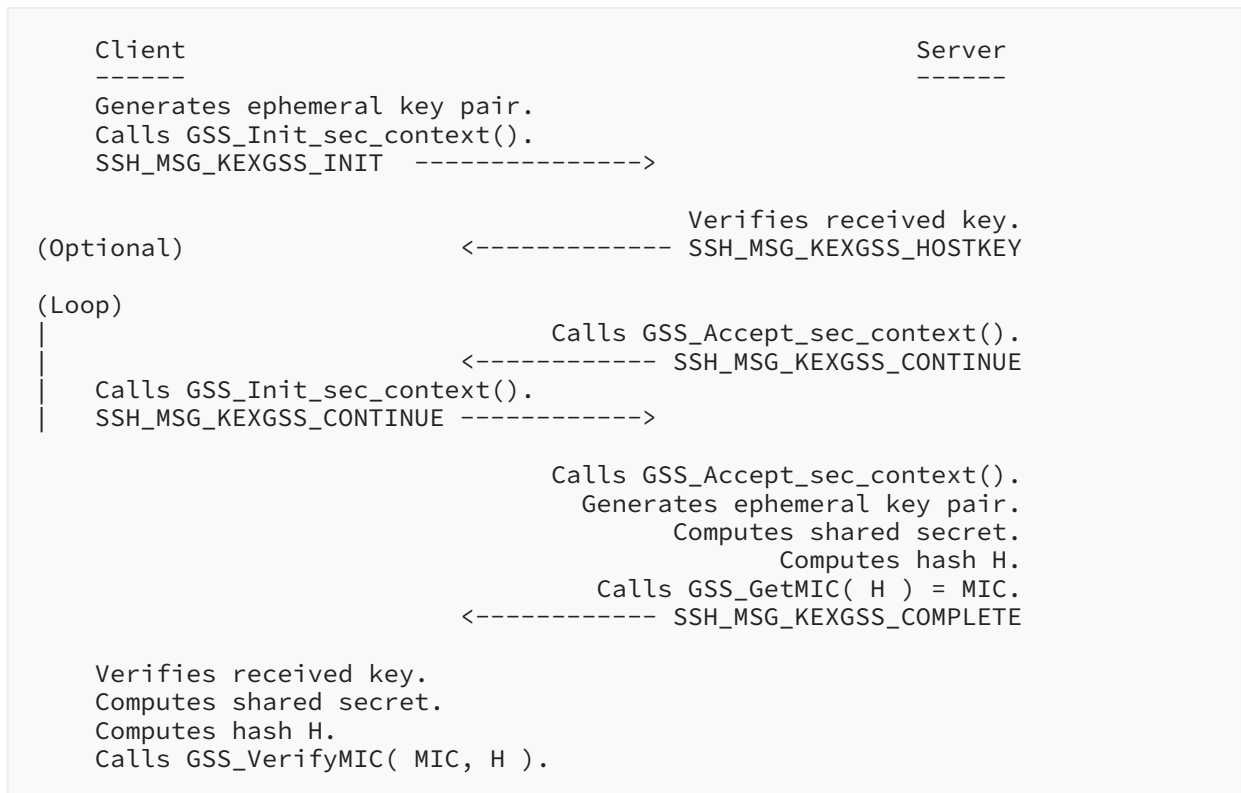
Client                                                    Server
------                                                    ------
Generates ephemeral key pair.
Calls GSS_Init_sec_context().
SSH_MSG_KEXGSS_INIT  --------------->

                                          Verifies received key.
(Optional)              <------------- SSH_MSG_KEXGSS_HOSTKEY

(Loop)
|                                   Calls GSS_Accept_sec_context().
|                       <------------ SSH_MSG_KEXGSS_CONTINUE
|   Calls GSS_Init_sec_context().
|   SSH_MSG_KEXGSS_CONTINUE ------------>

                                    Calls GSS_Accept_sec_context().
                                      Generates ephemeral key pair.
                                            Computes shared secret.
                                                   Computes hash H.
                                       Calls GSS_GetMIC( H ) = MIC.
                        <------------ SSH_MSG_KEXGSS_COMPLETE

Verifies received key.
Computes shared secret.
Computes hash H.
Calls GSS_VerifyMIC( MIC, H ).